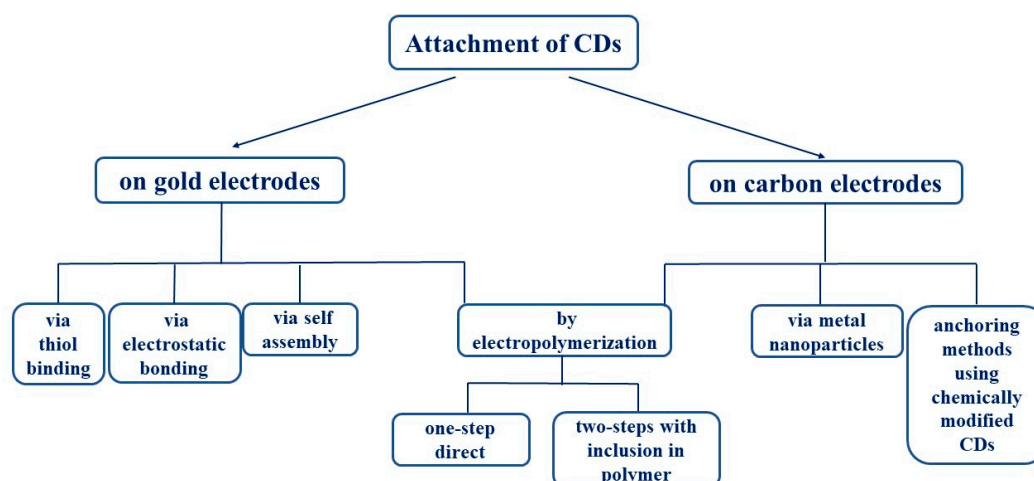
Attachment of CDs

on gold electrodes

on carbon electrodes

via thiol binding

via electrostatic bonding

via self assembly

by electropolymerization

via metal nanoparticles

anchoring methods using chemically modified CDs

one-step direct

two-steps with inclusion in polymer